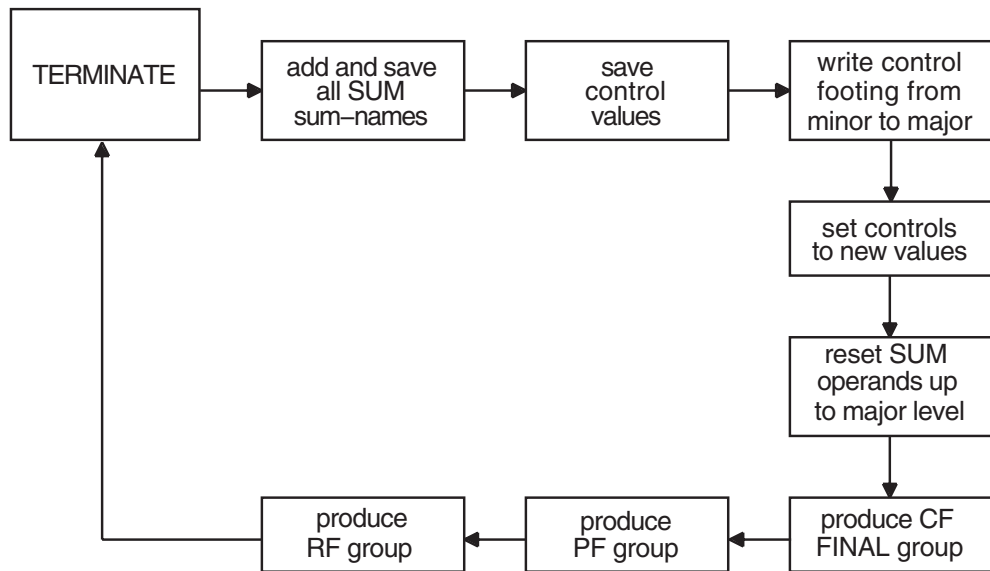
TERMINATE

add and save all SUM sum–names

save control values

write control footing from minor to major

set controls to new values

reset SUM operands up to major level

produce CF FINAL group

produce PF group

produce RF group